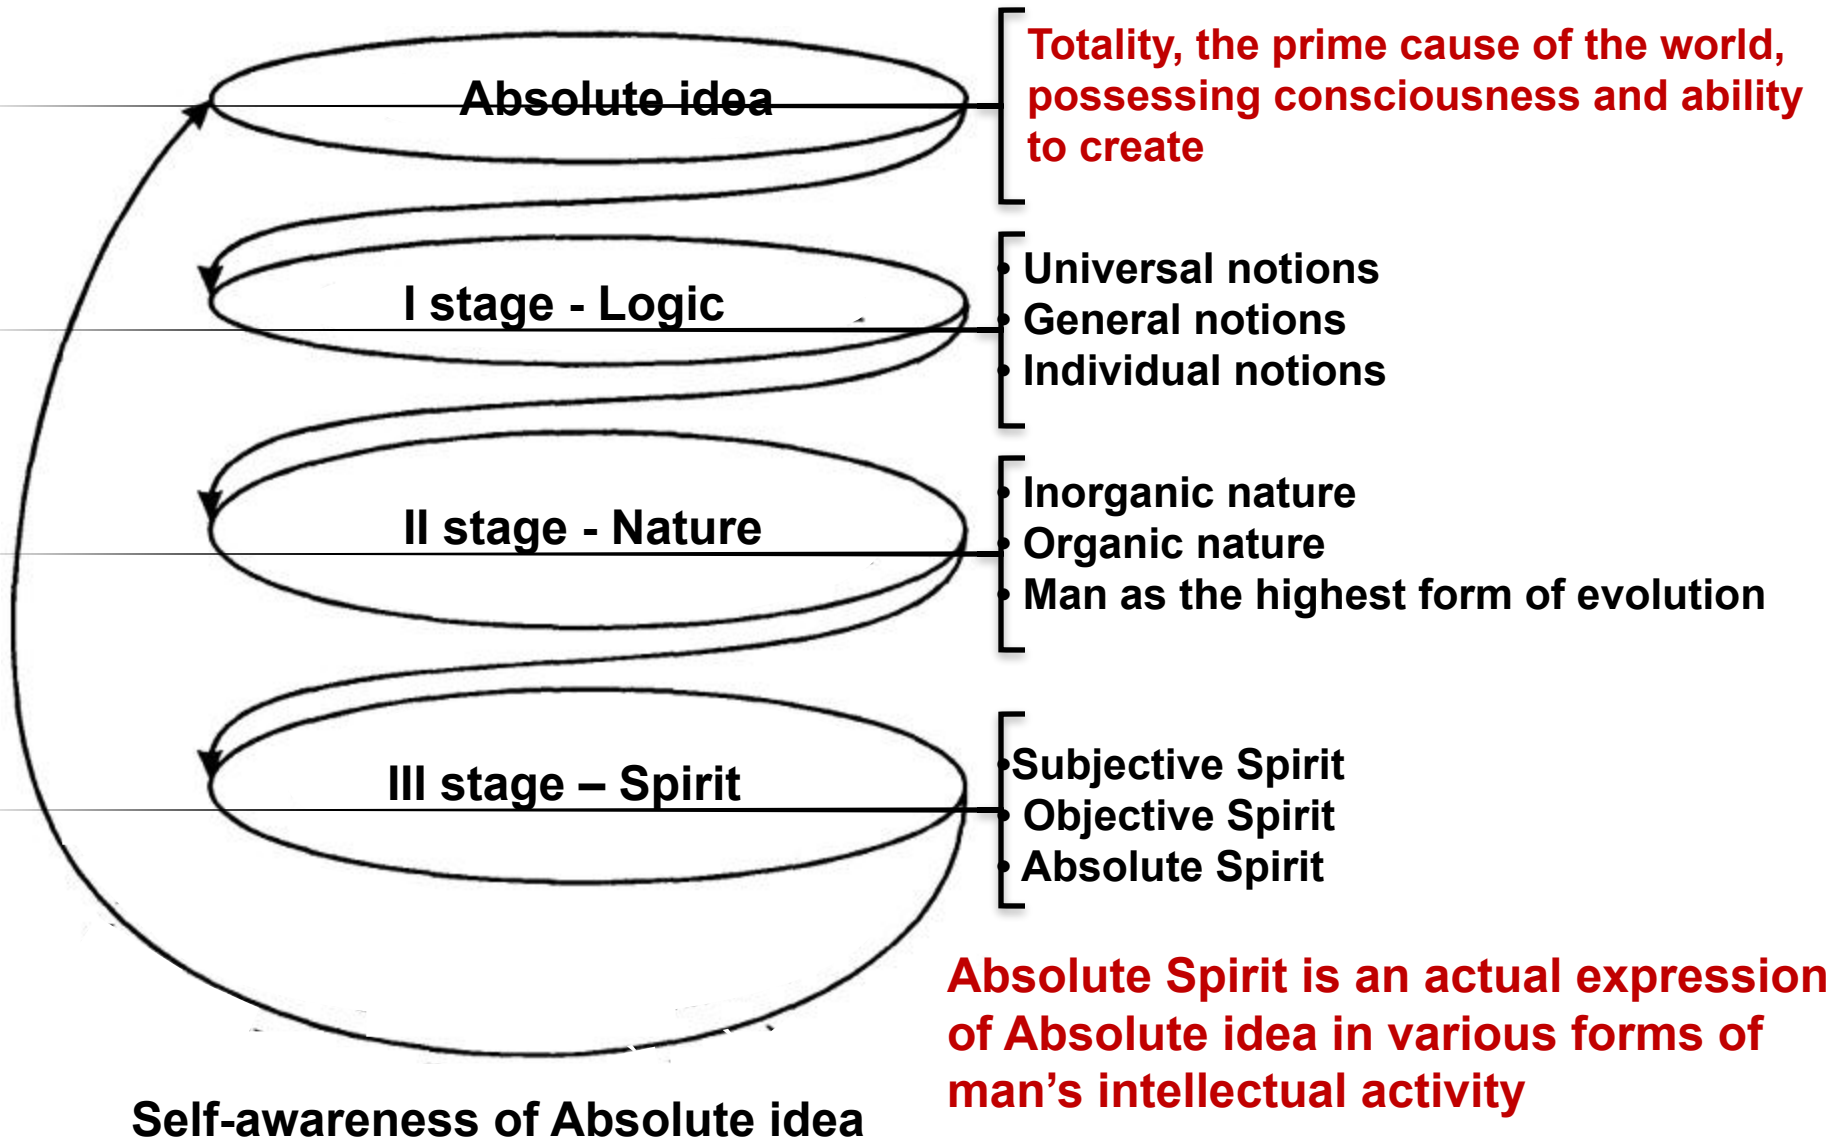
Absolute idea

Totality, the prime cause of the world, possessing consciousness and ability to create

I stage - Logic

• Universal notions
• General notions
• Individual notions

II stage - Nature

• Inorganic nature
• Organic nature
• Man as the highest form of evolution

III stage – Spirit

•Subjective Spirit
• Objective Spirit
• Absolute Spirit

Absolute Spirit is an actual expression of Absolute idea in various forms of man's intellectual activity

Self-awareness of Absolute idea